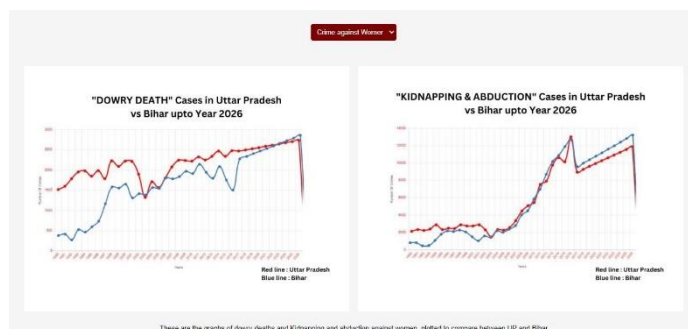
Crime against Women

"DOWRY DEATH" Cases in Uttar Pradesh vs Bihar upto Year 2026

Red line : Uttar Pradesh
Blue line : Bihar

"KIDNAPPING & ABDUCTION" Cases in Uttar Pradesh vs Bihar upto Year 2026

Red line : Uttar Pradesh
Blue line : Bihar

These are the graphs of dowry deaths and Kidnapping and abduction against women, plotted to compare between UP and Bihar